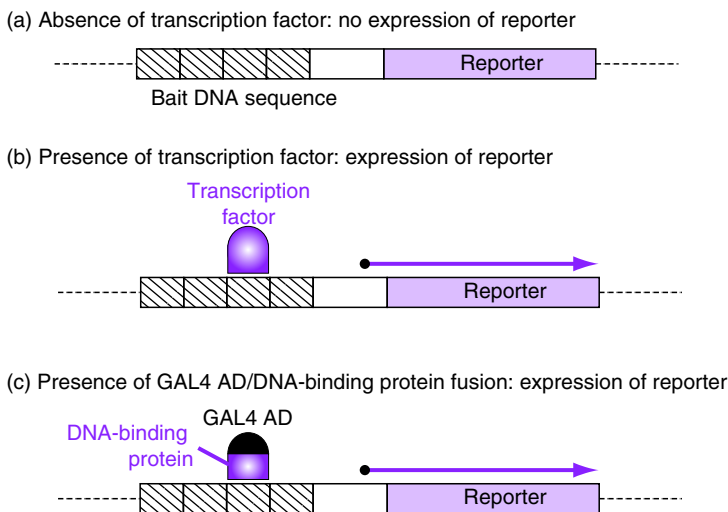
(a) Absence of transcription factor: no expression of reporter

Reporter

Bait DNA sequence

(b) Presence of transcription factor: expression of reporter

Transcription factor

Reporter

(c) Presence of GAL4 AD/DNA-binding protein fusion: expression of reporter

GAL4 AD

DNA-binding protein

Reporter